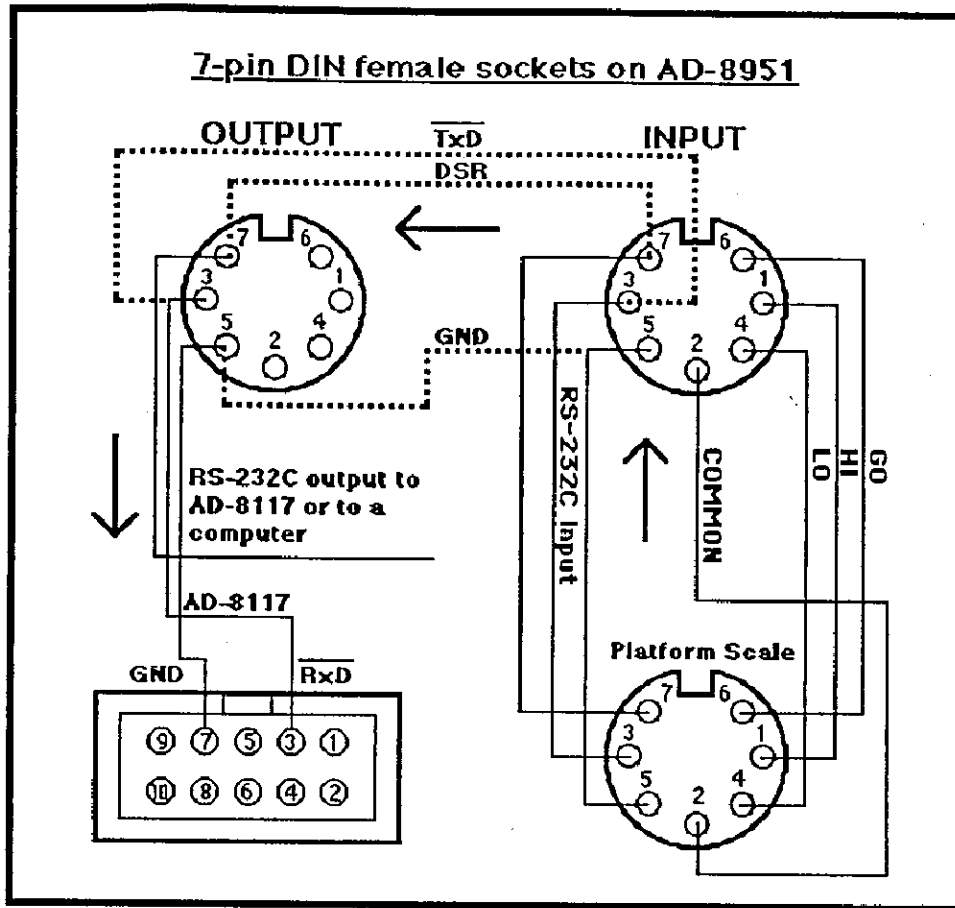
7-pin DIN female sockets on AD-8951

OUTPUT

$\overline{TxD}$

INPUT

DSR

7 6 3 1 5 2 4

7 6 3 1 5 2 4

GND

RS-232C output to AD-8117 or to a computer

RS-232C Input

COMMON

LO

HI

GO

AD-8117

Platform Scale

GND

$\overline{RxD}$

⑨ ⑦ ⑤ ③ ①

⑩ ⑧ ⑥ ④ ②

7 6 3 1 5 2 4